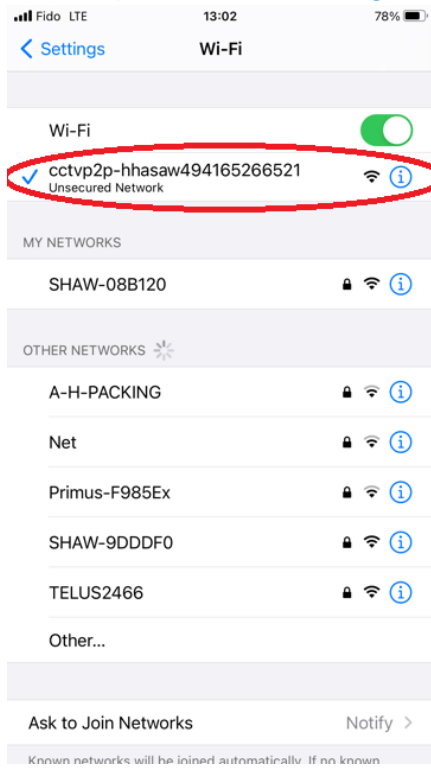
Fido LTE
13:02
78%

Settings
Wi-Fi

Wi-Fi

cctvp2p-hhasaw494165266521
Unsecured Network

MY NETWORKS

SHAW-08B120

OTHER NETWORKS

A-H-PACKING

Net

Primus-F985Ex

SHAW-9DDDF0

TELUS2466

Other...

Ask to Join Networks
Notify

Known networks will be joined automatically. If no known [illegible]